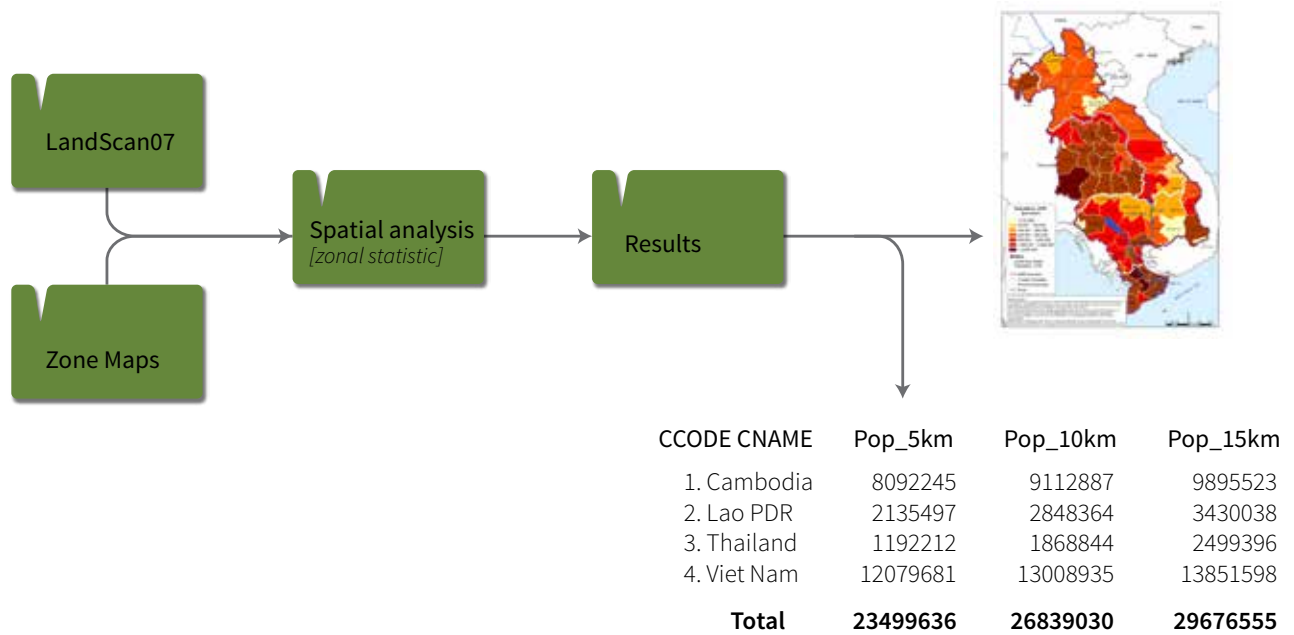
LandScan07

Zone Maps

Spatial analysis
[zonal statistic]

Results

| CCODE CNAME | Pop_5km | Pop_10km | Pop_15km |
|---|---|---|---|
| 1. Cambodia | 8092245 | 9112887 | 9895523 |
| 2. Lao PDR | 2135497 | 2848364 | 3430038 |
| 3. Thailand | 1192212 | 1868844 | 2499396 |
| 4. Viet Nam | 12079681 | 13008935 | 13851598 |
| **Total** | **23499636** | **26839030** | **29676555** |